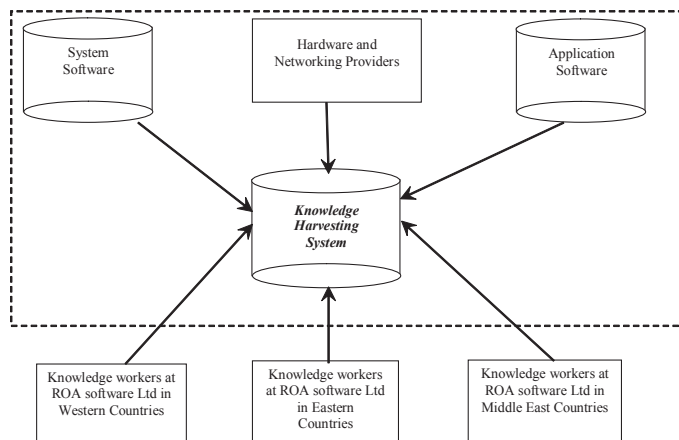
System Software

Hardware and Networking Providers

Application Software

Knowledge Harvesting System

Knowledge workers at ROA software Ltd in Western Countries

Knowledge workers at ROA software Ltd in Eastern Countries

Knowledge workers at ROA software Ltd in Middle East Countries